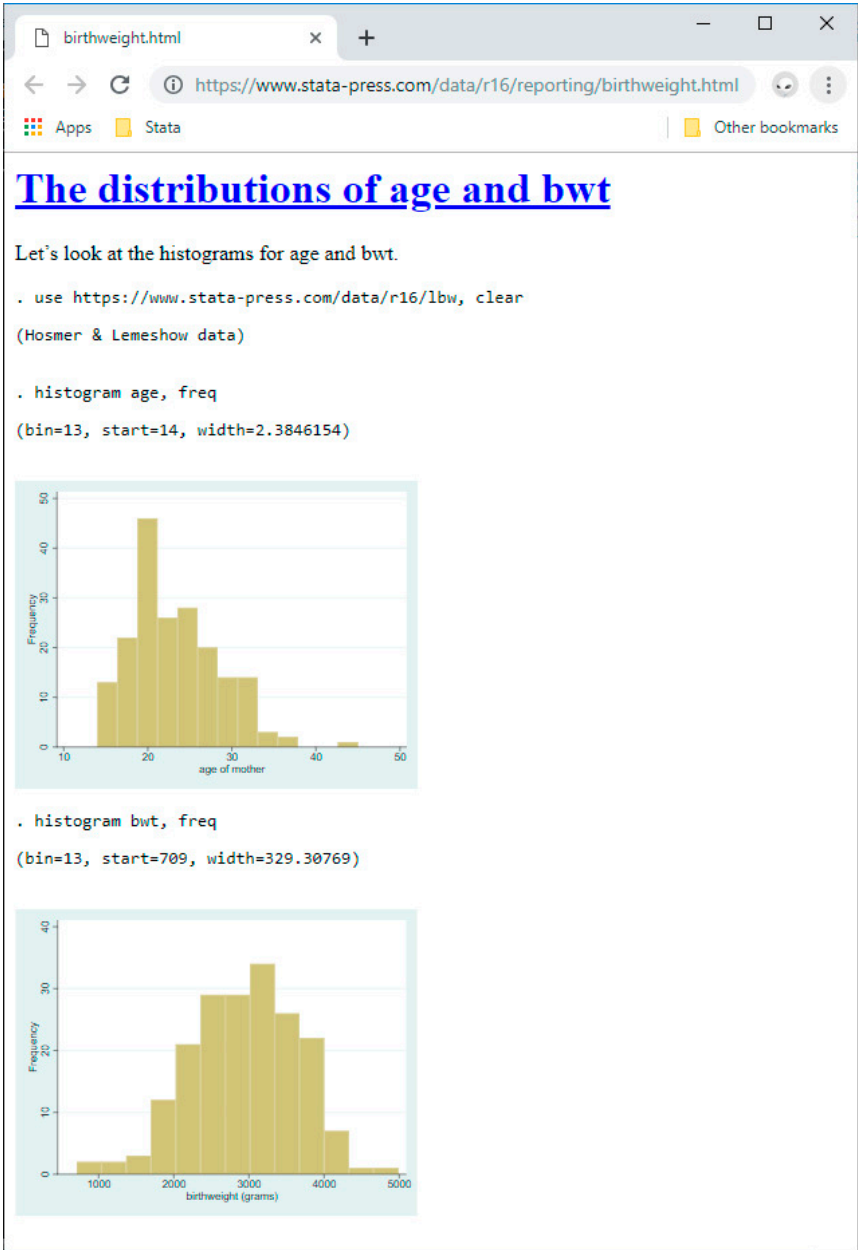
birthweight.html ×
+
https://www.stata-press.com/data/r16/reporting/birthweight.html
Apps Stata Other bookmarks

# The distributions of age and bwt

Let's look at the histograms for age and bwt.

. use https://www.stata-press.com/data/r16/lbw, clear

(Hosmer & Lemeshow data)

. histogram age, freq

(bin=13, start=14, width=2.3846154)

Frequency
0 10 20 30 40 50
10 20 30 40 50
age of mother

. histogram bwt, freq

(bin=13, start=709, width=329.30769)

Frequency
0 10 20 30 40
1000 2000 3000 4000 5000
birthweight (grams)